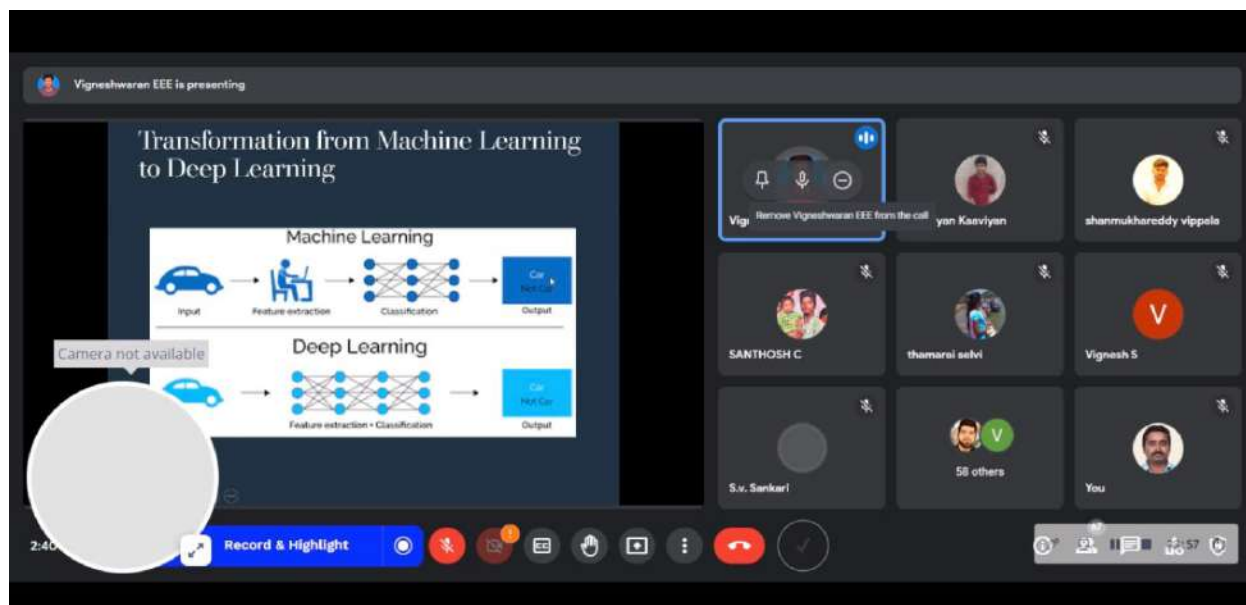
Vigneshwaran EEE is presenting

Transformation from Machine Learning to Deep Learning

Machine Learning

Input

Feature extraction

Classification

Car
Not Car

Output

Deep Learning

Feature extraction + Classification

Car
Not Car

Output

Camera not available

Vig

Remove Vigneshwaran EEE from the call

yan Kaaviyan

shanmukhareddy vippala

SANTHOSH C

thamarai selvi

V

Vignesh S

S.v. Sankari

V

58 others

You

2:40

Record & Highlight

67

57